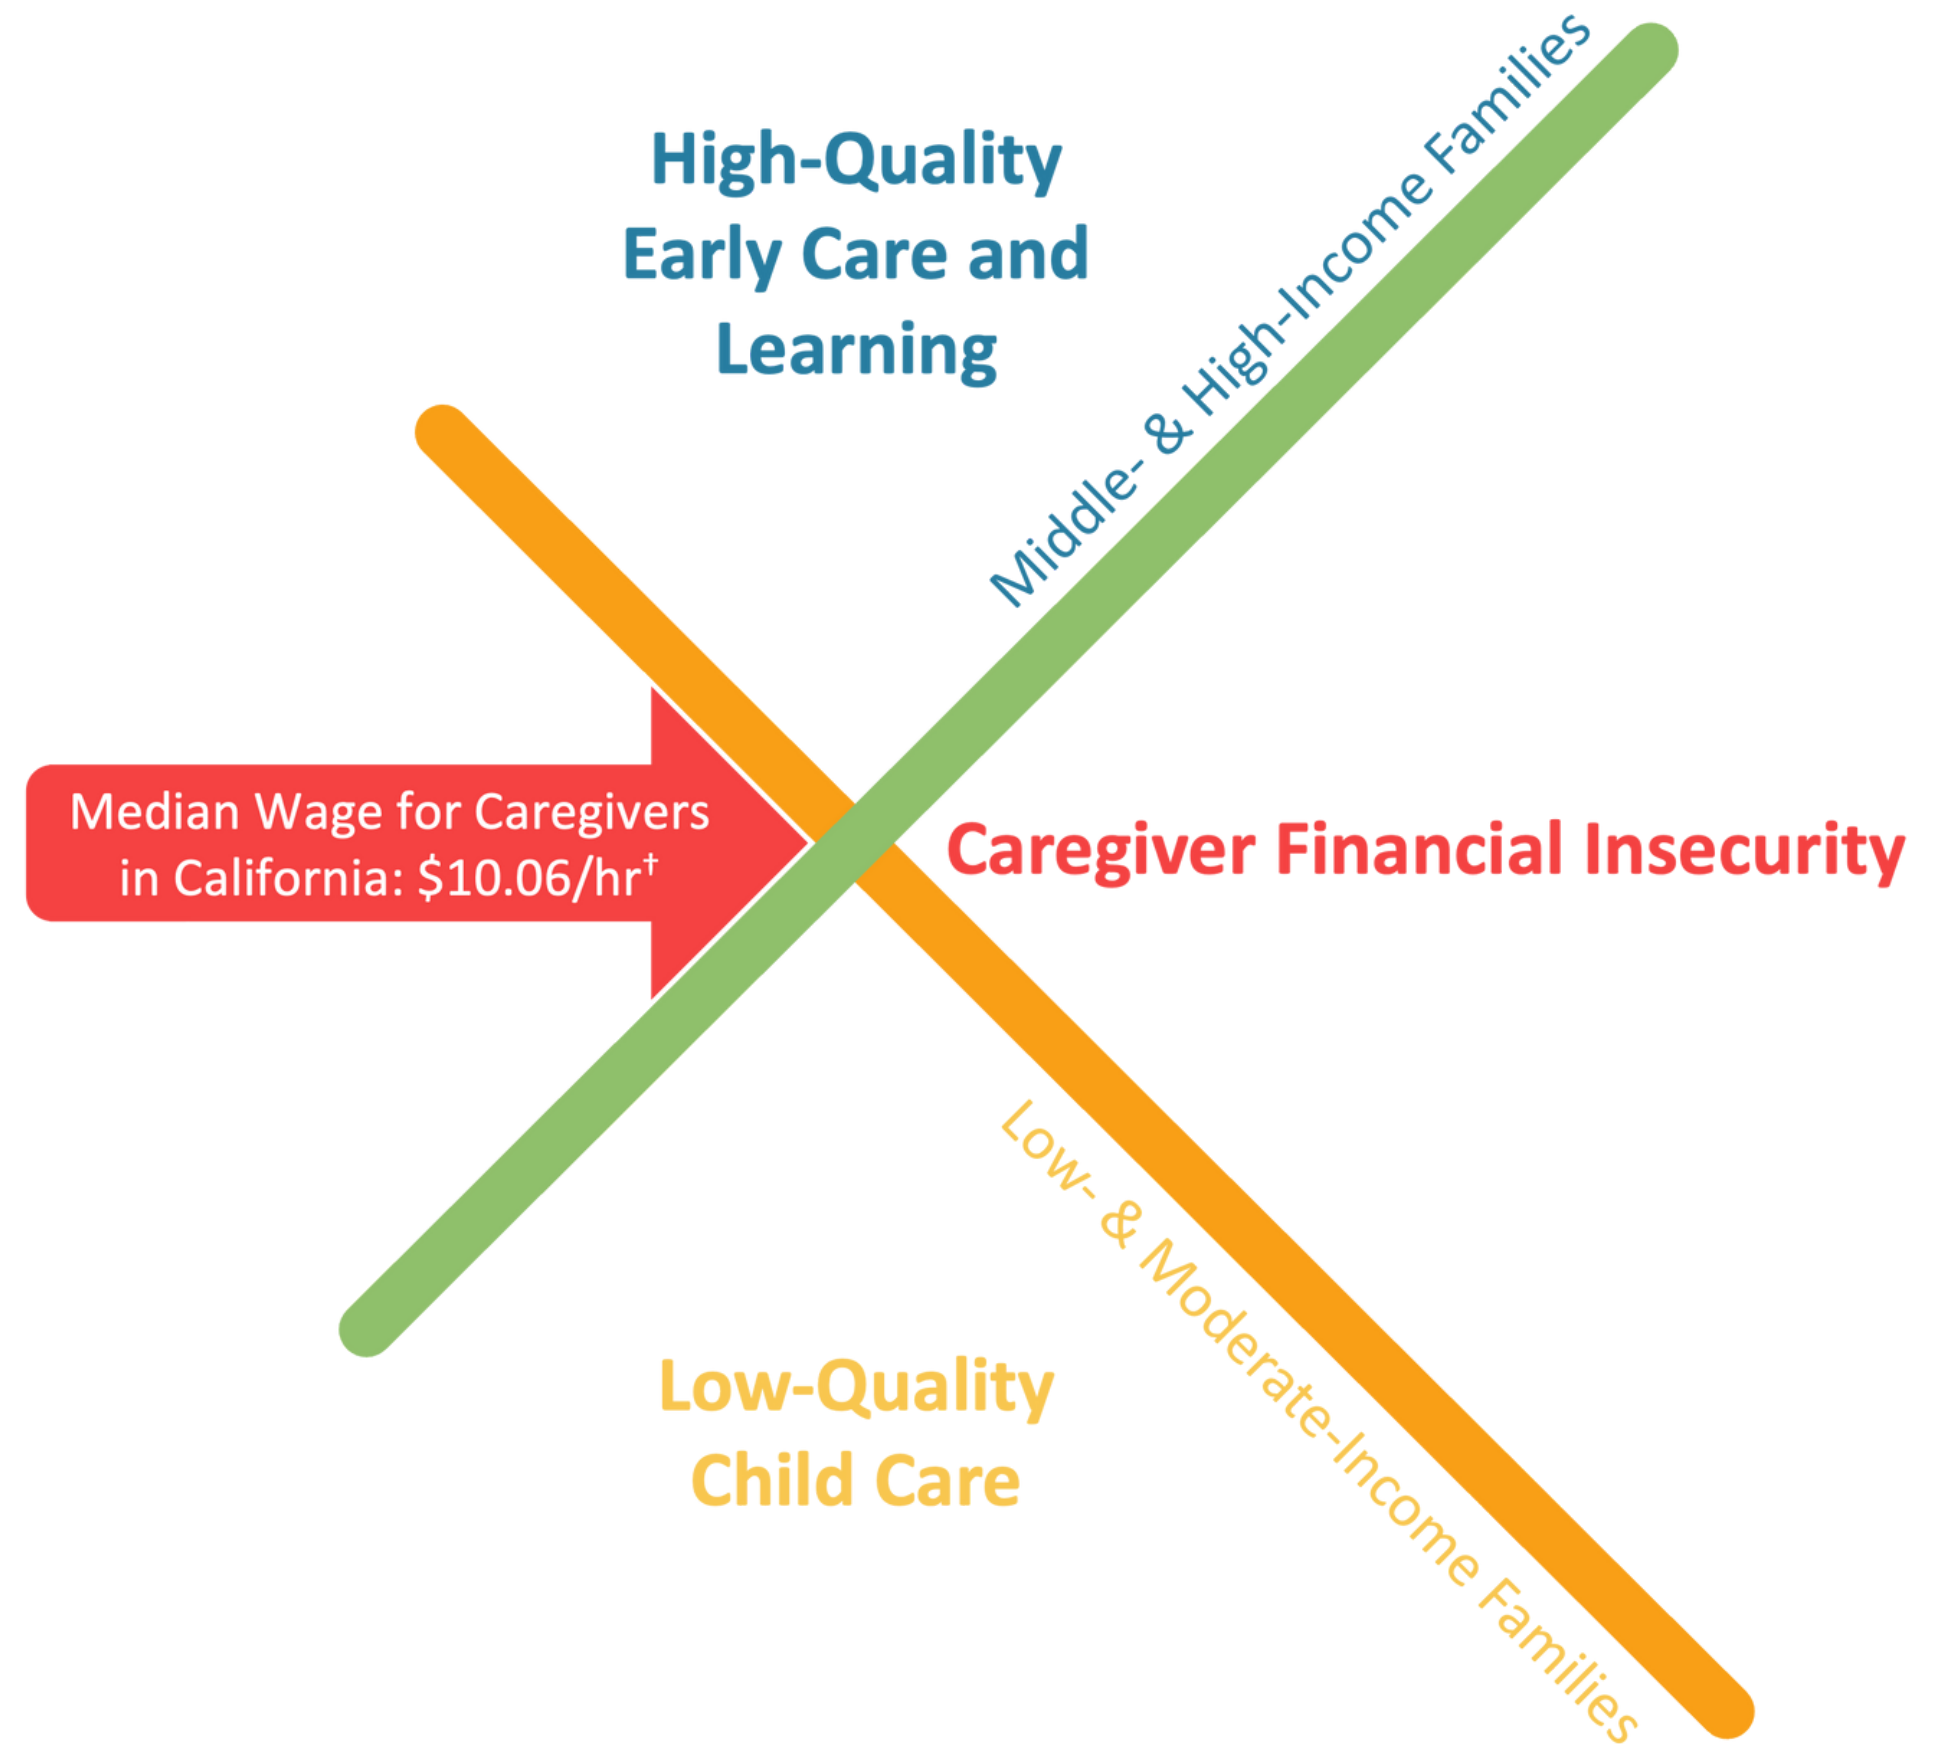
High-Quality Early Care and Learning

Middle- & High-Income Families

Median Wage for Caregivers in California: \$10.06/hr$^{\dagger}$

Caregiver Financial Insecurity

Low- & Moderate-Income Families

Low-Quality Child Care